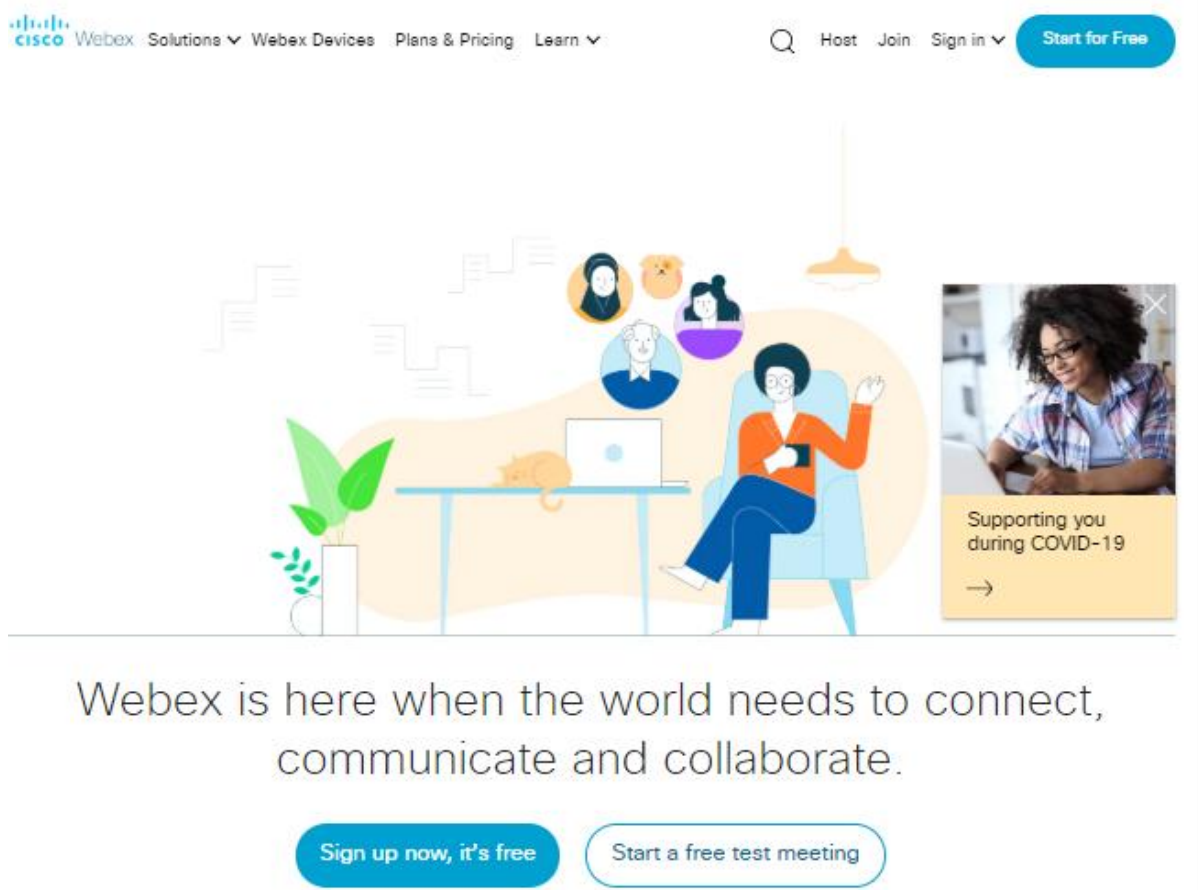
cisco Webex Solutions Webex Devices Plans & Pricing Learn

Host Join Sign in Start for Free

Supporting you during COVID-19

→

Webex is here when the world needs to connect, communicate and collaborate.

Sign up now, it's free

Start a free test meeting